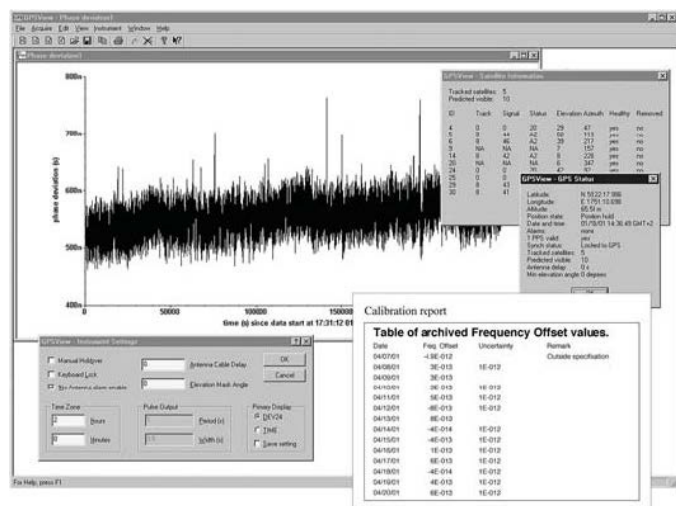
GPSView - Phase deviation1

File Acquire Edit View Instrument Window Help

Phase deviation1

800n
700n
600n
500n
400n

phase deviation (s)

0 50000 100000 150000

time (s) since date start at 17:31:12 01

GPSView - Satellite Information

Tracked satellites: 5
Predicted visible: 10

| ID | Track | Signal | Status | Elevation | Azimuth | Healthy | Removed |
|---|---|---|---|---|---|---|---|
| 4 | 0 | 0 | 20 | 29 | 47 | yes | no |
| 5 | 8 | 44 | A2 | 58 | 113 | yes | no |
| 6 | 8 | 46 | A2 | 39 | 217 | yes | no |
| 9 | NA | NA | NA | 7 | 157 | yes | no |
| 14 | 8 | 42 | A2 | 8 | 228 | yes | no |
| 20 | NA | NA | NA | 6 | 347 | yes | no |
| 24 | 0 | 0 | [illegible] | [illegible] | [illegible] | yes | no |
| 25 | 0 | 0 | | | | | |
| 29 | 8 | 41 | | | | | |
| 30 | 8 | 41 | | | | | |

GPSView - GPS Status

Latitude: N 59 22.17 866
Longitude: E 17 51 10.606
Altitude: 65.51 m
Position state: Position hold
Date and time: 01/19/01 14:36:49 GMT+2
Alarms: none
1 PPS valid: yes
Synch status: Locked to GPS
Tracked satellites: 5
Predicted visible: 10
Antenna delay: 0 s
Min elevation angle 0 degrees

OK

GPSView - Instrument Settings

Manual Holdover
Keyboard Lock
No Antenna alarm enable

0 Antenna Cable Delay
0 Elevation Mask Angle

OK
Cancel

Time Zone
2 Hours
0 Minutes

Pulse Output
Period (s)
Width (s)

Primary Display
DEV24
TIME
Save setting

For Help, press F1

Calibration report

Table of archived Frequency Offset values.

| Date | Freq. Offset | Uncertainty | Remark |
|---|---|---|---|
| 04/07/01 | -1.9E-012 | | Outside specification |
| 04/08/01 | 3E-013 | 1E-012 | |
| 04/09/01 | 3E-013 | | |
| 04/10/01 | 3E-013 | 1E-012 | |
| 04/11/01 | 5E-013 | 1E-012 | |
| 04/12/01 | -8E-013 | 1E-012 | |
| 04/13/01 | 8E-013 | | |
| 04/14/01 | -4E-014 | 1E-012 | |
| 04/15/01 | -4E-013 | 1E-012 | |
| 04/16/01 | 1E-013 | 1E-012 | |
| 04/17/01 | 6E-013 | 1E-012 | |
| 04/18/01 | -4E-014 | 1E-012 | |
| 04/19/01 | 4E-013 | 1E-012 | |
| 04/20/01 | 6E-013 | 1E-012 | |